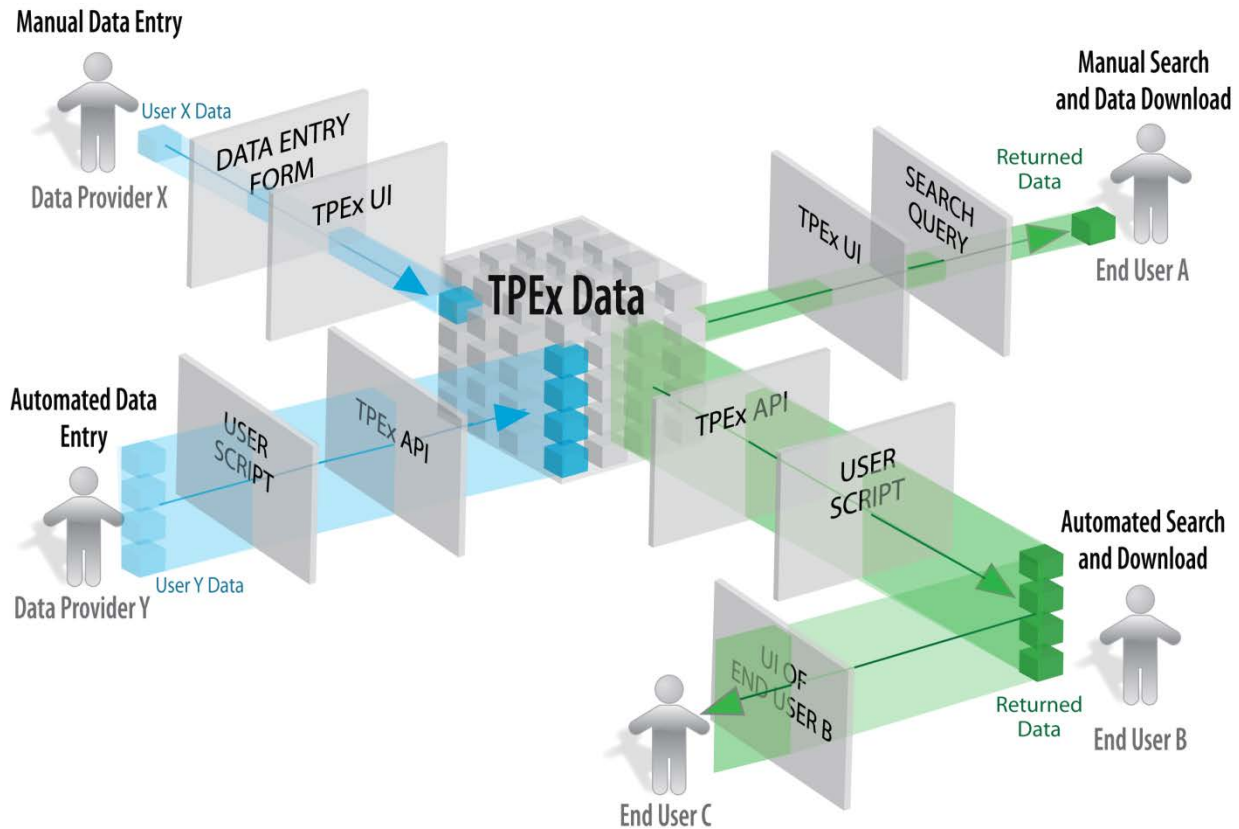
Manual Data Entry

User X Data

DATA ENTRY FORM

Data Provider X

TPEx UI

TPEx Data

Manual Search and Data Download

Returned Data

TPEx UI

SEARCH QUERY

End User A

Automated Data Entry

USER SCRIPT

TPEx API

User Y Data

Data Provider Y

TPEx API

USER SCRIPT

Automated Search and Download

UI OF END USER B

Returned Data

End User B

End User C